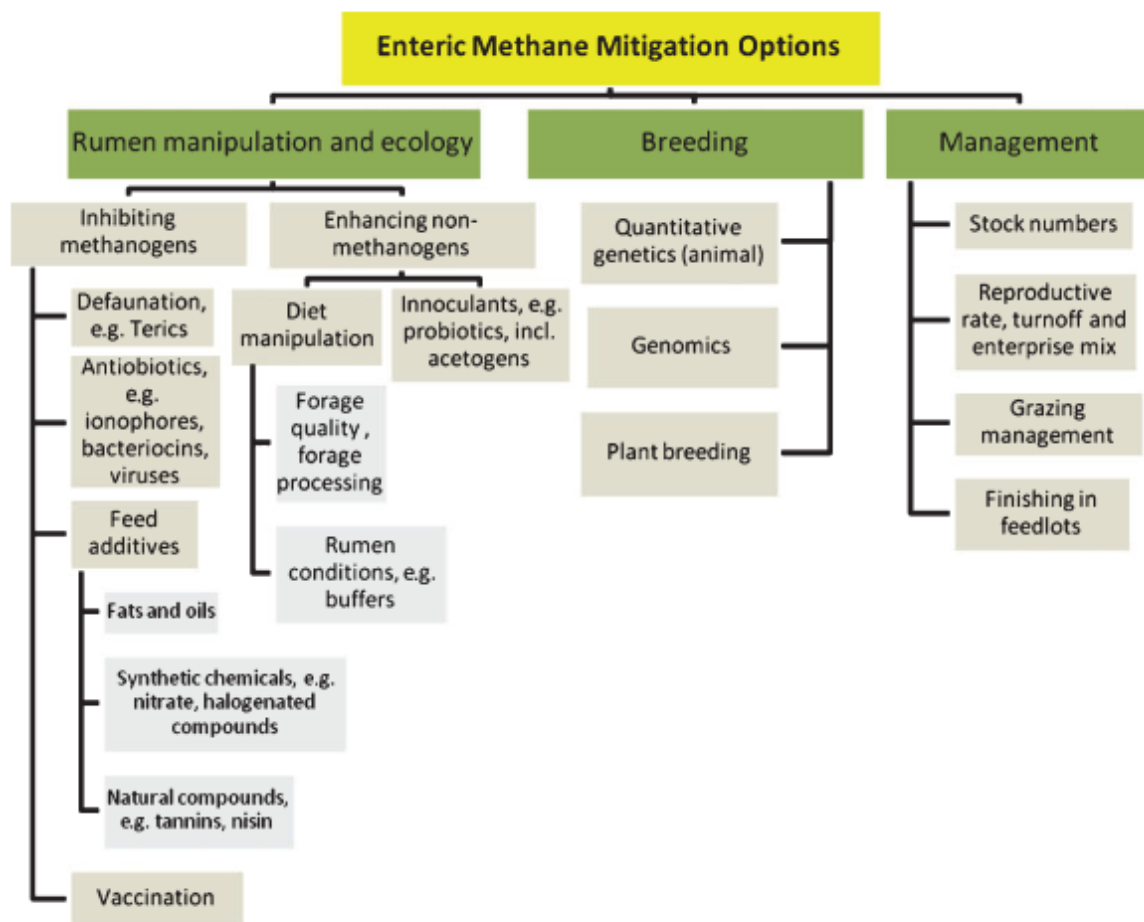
Enteric Methane Mitigation Options

Rumen manipulation and ecology

Breeding

Management

Inhibiting methanogens

Enhancing non-methanogens

Defaunation, e.g. Terics

Antiobiotics, e.g. ionophores, bacteriocins, viruses

Feed additives

Fats and oils

Synthetic chemicals, e.g. nitrate, halogenated compounds

Natural compounds, e.g. tannins, nisin

Vaccination

Diet manipulation

Innoculants, e.g. probiotics, incl. acetogens

Forage quality , forage processing

Rumen conditions, e.g. buffers

Quantitative genetics (animal)

Genomics

Plant breeding

Stock numbers

Reproductive rate, turnoff and enterprise mix

Grazing management

Finishing in feedlots